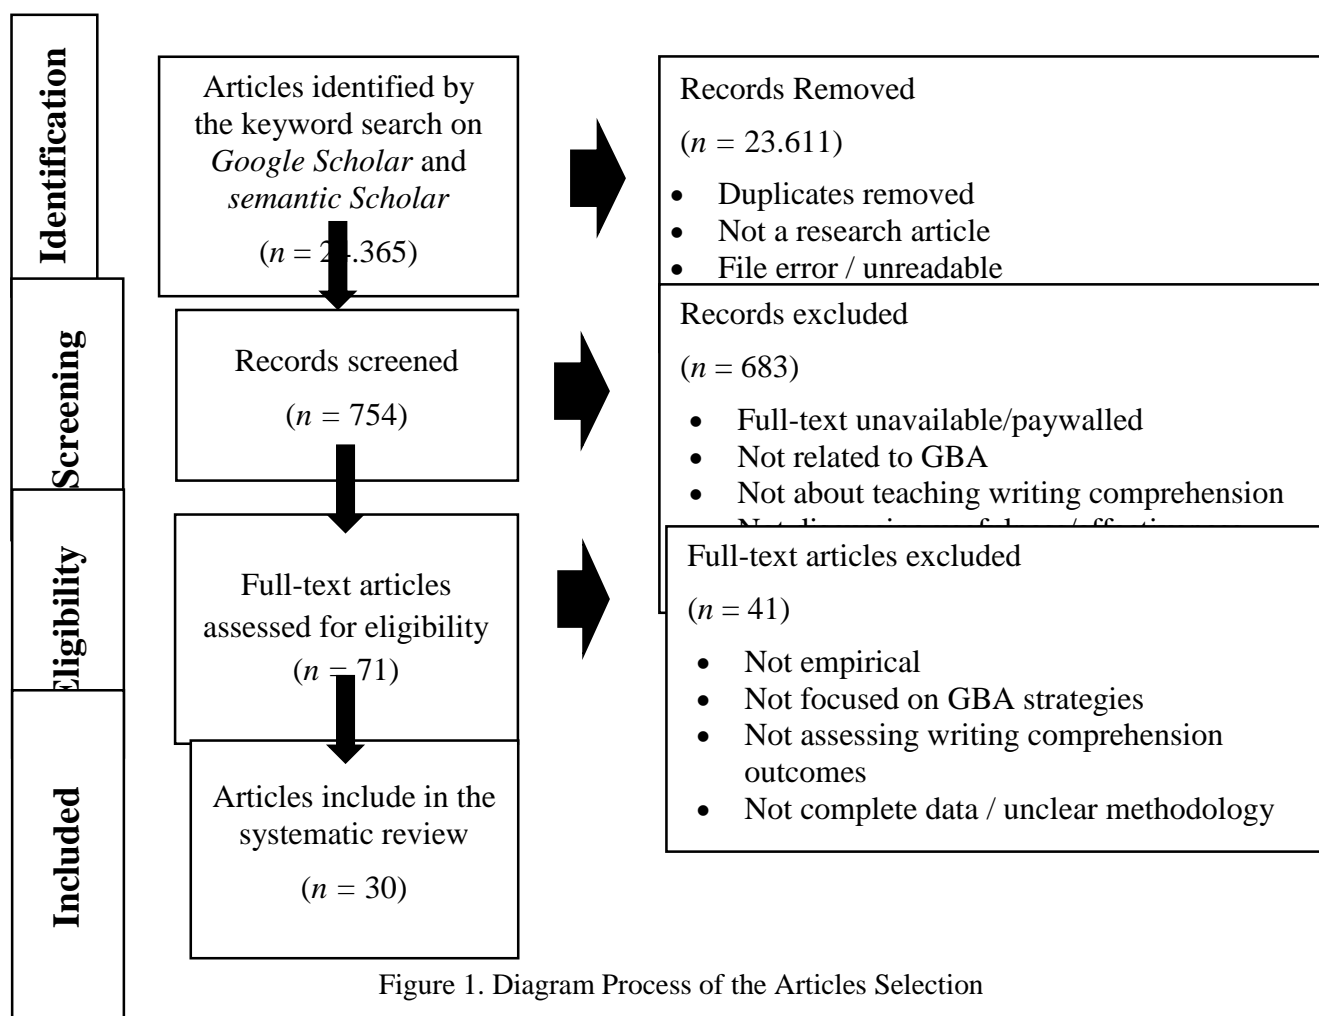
Identification

Screening

Eligibility

Included

Articles identified by the keyword search on *Google Scholar* and *semantic Scholar*

($n$ = 2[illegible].365)

Records Removed

($n$ = 23.611)

- Duplicates removed
- Not a research article
- File error / unreadable

Records screened

($n$ = 754)

Records excluded

($n$ = 683)

- Full-text unavailable/paywalled
- Not related to GBA
- Not about teaching writing comprehension
- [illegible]

Full-text articles assessed for eligibility

($n$ = 71)

Full-text articles excluded

($n$ = 41)

- Not empirical
- Not focused on GBA strategies
- Not assessing writing comprehension outcomes
- Not complete data / unclear methodology

Articles include in the systematic review

($n$ = 30)

Figure 1. Diagram Process of the Articles Selection